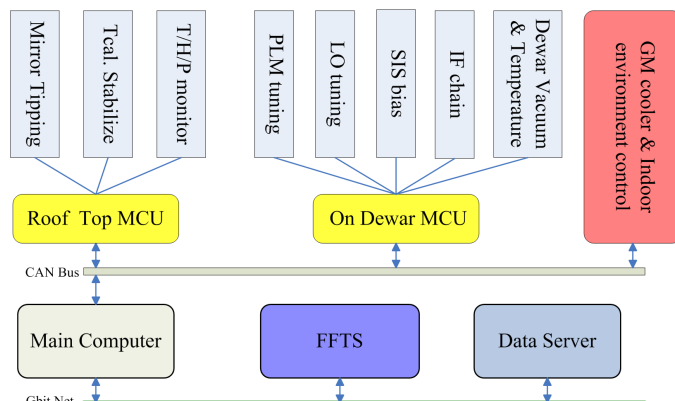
Mirror Tipping

Teal. Stabilize

T/H/P monitor

PLM tuning

LO tuning

SIS bias

IF chain

Dewar Vacuum & Temperature

GM cooler & Indoor environment control

Roof Top MCU

On Dewar MCU

CAN Bus

Main Computer

FFTS

Data Server

Gbit Net